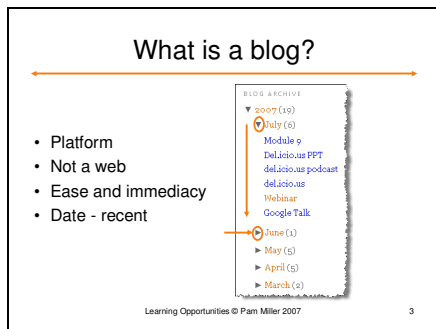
What is a blog?

- Platform
- Not a web
- Ease and immediacy
- Date - recent

BLOG ARCHIVE
▼ 2007 (19)
▼ July (6)
Module 9
Del.icio.us PPT
Del.icio.us podcast
del.icio.us
Webinar
Google Talk
► June (1)
► May (5)
► April (5)
► March (2)

Learning Opportunities © Pam Miller 2007

3